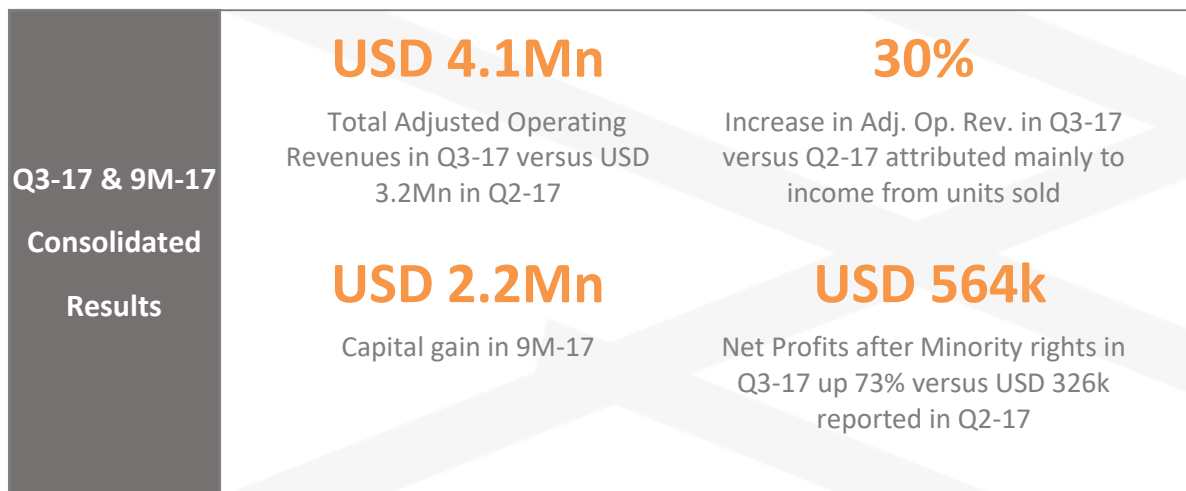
Q3-17 & 9M-17 Consolidated Results

USD 4.1Mn

Total Adjusted Operating Revenues in Q3-17 versus USD 3.2Mn in Q2-17

30%

Increase in Adj. Op. Rev. in Q3-17 versus Q2-17 attributed mainly to income from units sold

USD 2.2Mn

Capital gain in 9M-17

USD 564k

Net Profits after Minority rights in Q3-17 up 73% versus USD 326k reported in Q2-17